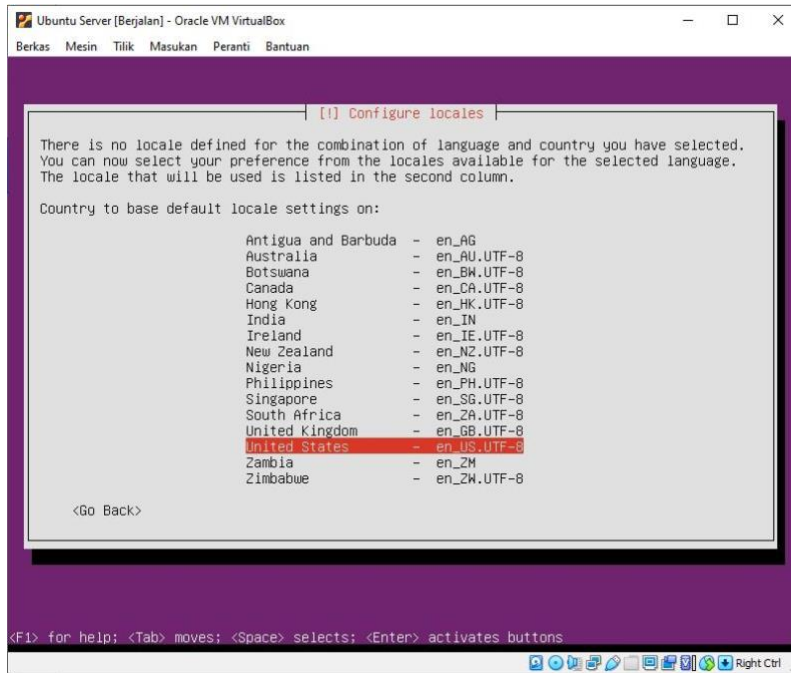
Ubuntu Server [Berjalan] - Oracle VM VirtualBox

Berkas Mesin Tilik Masukan Peranti Bantuan

[!] Configure locales

There is no locale defined for the combination of language and country you have selected. You can now select your preference from the locales available for the selected language. The locale that will be used is listed in the second column.

Country to base default locale settings on:

| | | |
|---|---|---|
| Antigua and Barbuda | – | en_AG |
| Australia | – | en_AU.UTF-8 |
| Botswana | – | en_BW.UTF-8 |
| Canada | – | en_CA.UTF-8 |
| Hong Kong | – | en_HK.UTF-8 |
| India | – | en_IN |
| Ireland | – | en_IE.UTF-8 |
| New Zealand | – | en_NZ.UTF-8 |
| Nigeria | – | en_NG |
| Philippines | – | en_PH.UTF-8 |
| Singapore | – | en_SG.UTF-8 |
| South Africa | – | en_ZA.UTF-8 |
| United Kingdom | – | en_GB.UTF-8 |
| United States | – | en_US.UTF-8 |
| Zambia | – | en_ZM |
| Zimbabwe | – | en_ZW.UTF-8 |

<Go Back>

<F1> for help; <Tab> moves; <Space> selects; <Enter> activates buttons

Right Ctrl